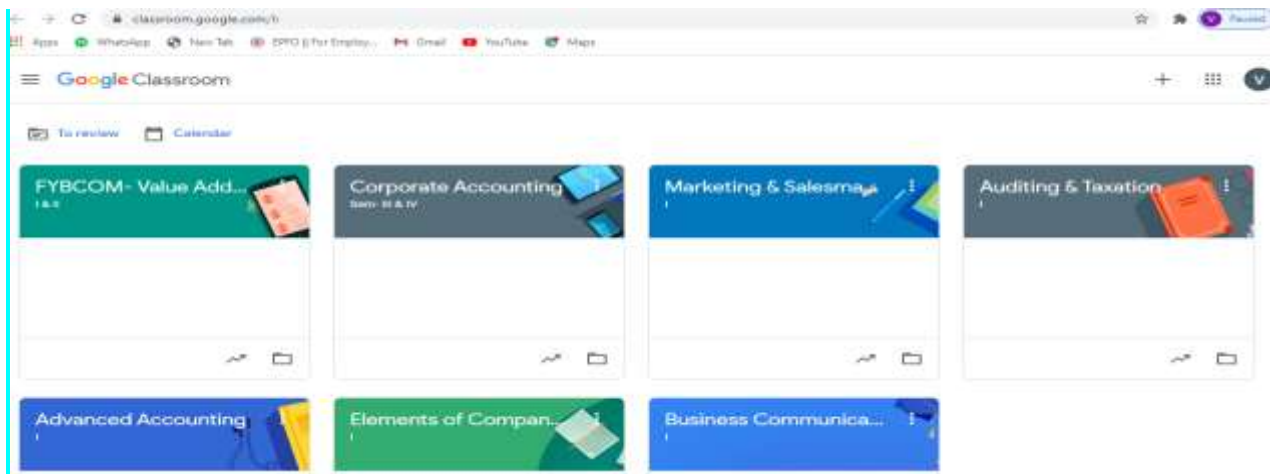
classroom.google.com/h

Paused

Apps WhatsApp New Tab EPFO || For Employ... Gmail YouTube Maps

Google Classroom

To review Calendar

FYBCOM- Value Add...
I & II

Corporate Accounting
Sem- III & IV

Marketing & Salesma...
I

Auditing & Taxation
I

Advanced Accounting
I

Elements of Compan...
I

Business Communica...
I